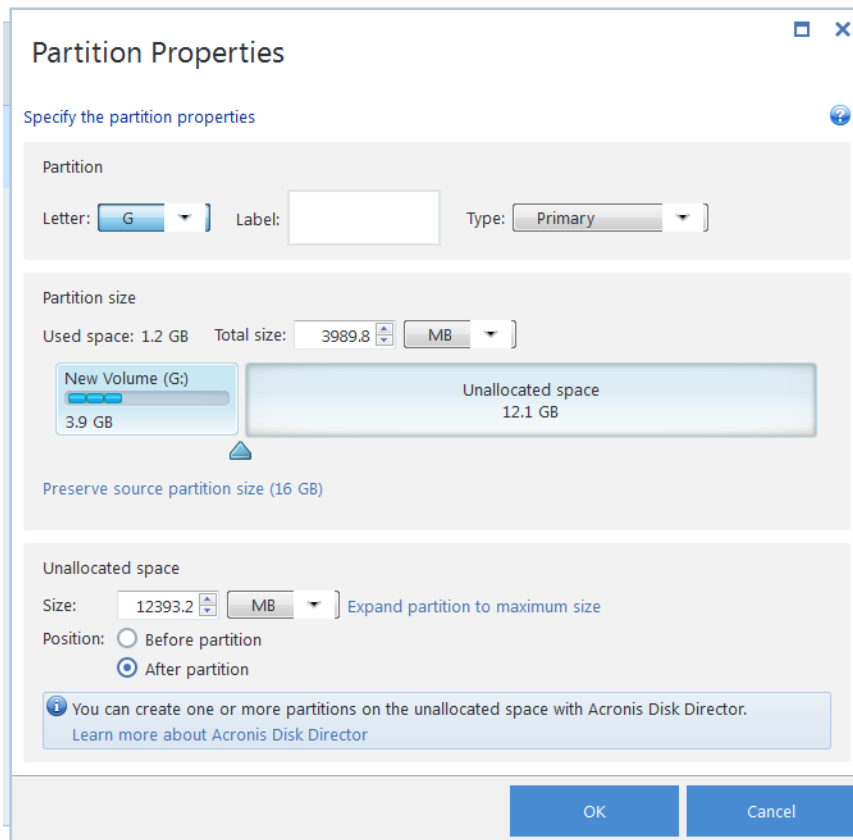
Partition Properties

Specify the partition properties

Partition

Letter: G

Label:

Type: Primary

Partition size

Used space: 1.2 GB

Total size: 3989.8 MB

New Volume (G:)

3.9 GB

Unallocated space
12.1 GB

Preserve source partition size (16 GB)

Unallocated space

Size: 12393.2 MB Expand partition to maximum size

Position: Before partition

After partition

You can create one or more partitions on the unallocated space with Acronis Disk Director.
Learn more about Acronis Disk Director

OK

Cancel